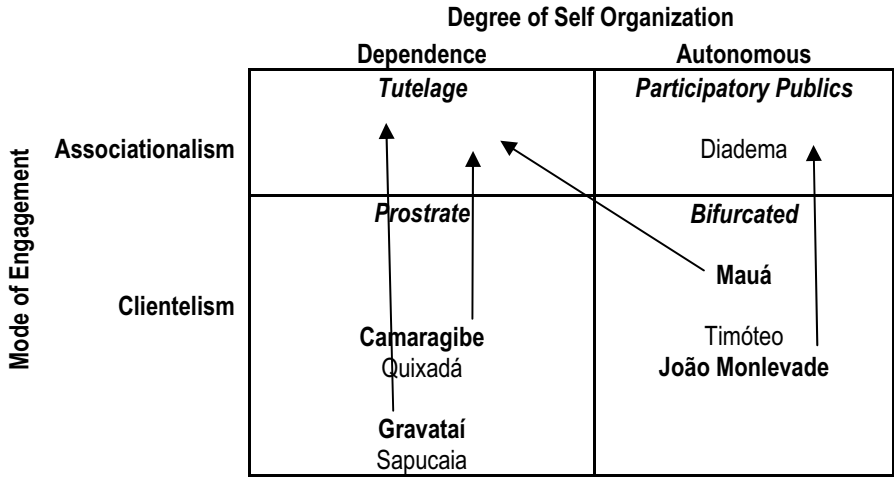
Degree of Self Organization

Dependence

Autonomous

Mode of Engagement

Associationalism

Clientelism

| Tutelage | Participatory Publics |
|---|---|
| | Diadema |
| Prostrate | Bifurcated |
| | Mauá |
| Camaragibe<br>Quixadá | Timóteo<br>João Monlevade |
| Gravataí<br>Sapucaia | |